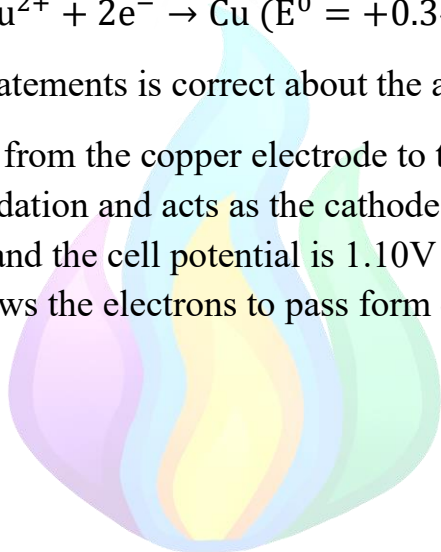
$u^{2+} + 2e^- \rightarrow Cu\ (E^0 = +0.3$

atements is correct about the a

from the copper electrode to t
dation and acts as the cathode
nd the cell potential is 1.10V
ws the electrons to pass form